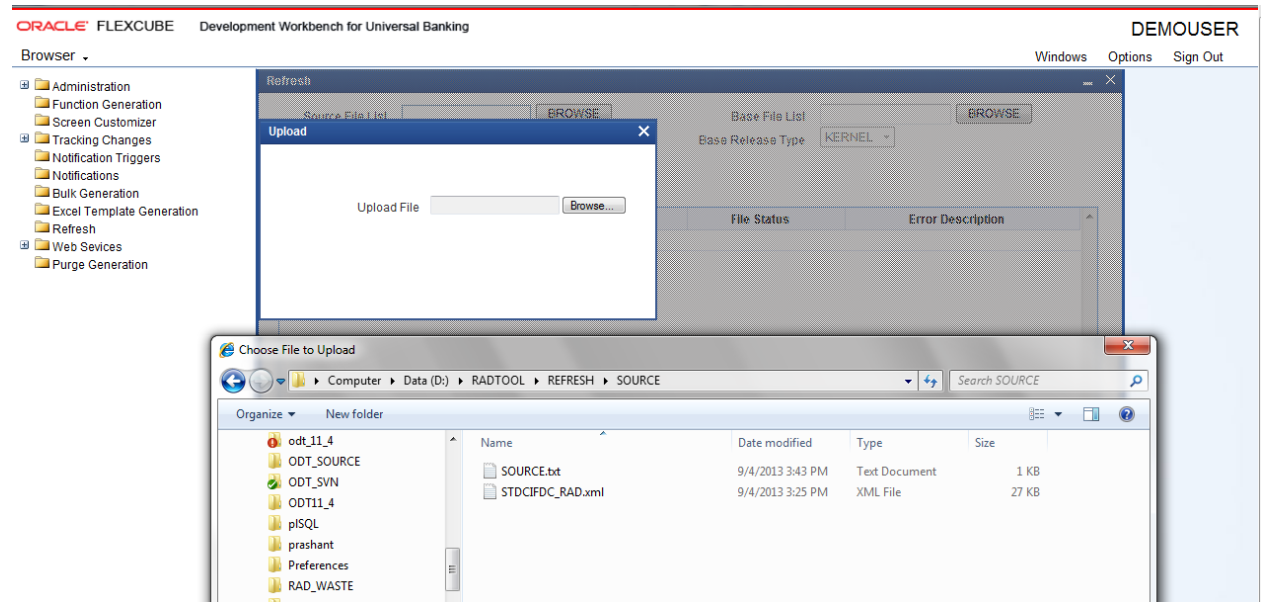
ORACLE FLEXCUBE Development Workbench for Universal Banking

DEMOUSER

Browser

Windows Options Sign Out

Administration
Function Generation
Screen Customizer
Tracking Changes
Notification Triggers
Notifications
Bulk Generation
Excel Template Generation
Refresh
Web Sevices
Purge Generation

Refresh

Source File List BROWSE

Base File List BROWSE

Base Release Type KERNEL

File Status

Error Description

Upload

Upload File Browse...

Choose File to Upload

Computer ▸ Data (D:) ▸ RADTOOL ▸ REFRESH ▸ SOURCE

Search SOURCE

Organize New folder

odt_11_4
ODT_SOURCE
ODT_SVN
ODT11_4
plSQL
prashant
Preferences
RAD_WASTE

| Name | Date modified | Type | Size |
|---|---|---|---|
| SOURCE.txt | 9/4/2013 3:43 PM | Text Document | 1 KB |
| STDCIFDC_RAD.xml | 9/4/2013 3:25 PM | XML File | 27 KB |